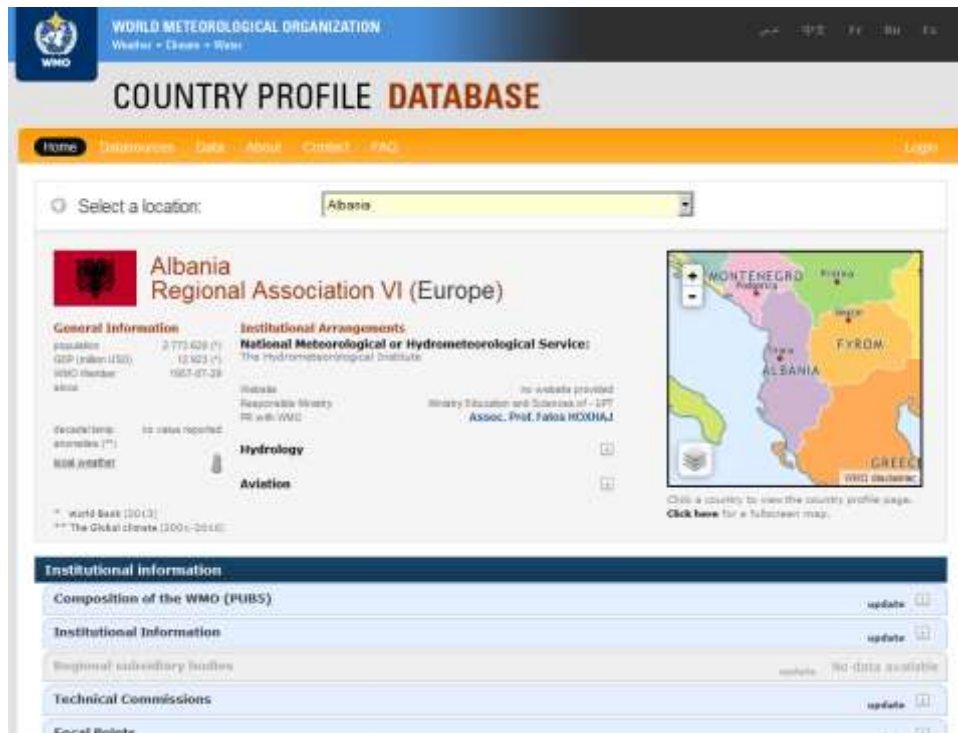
WORLD METEOROLOGICAL ORGANIZATION
Weather • Climate • Water

WMO

عربي 中文 Fr Ru Es

COUNTRY PROFILE DATABASE

Home Datasources Data About Contact FAQ Login

Select a location: Albania

Albania
Regional Association VI (Europe)

General Information
population 2 773 620 (*)
GDP (million USD) 12 923 (*)
WMO Member since 1957-07-29

decadal temp. anomalies (**) no value reported
local weather

* World Bank (2013)
** The Global climate (2001-2010)

Institutional Arrangements
National Meteorological or Hydrometeorological Service:
The Hydrometeorological Institute

Website no website provided
Responsible Ministry Ministry Education and Sciences of - UPT
PR with WMO Assoc. Prof. Fatos HOXHAJ

Hydrology
Aviation

+
-
MONTENEGRO
Podgorica
Pristina
Skopje
FYROM
Tirana
ALBANIA
GREECE
WMO disclaimer

Click a country to view the country profile page.
Click here for a fullscreen map.

Institutional information
Composition of the WMO (PUBS) update
Institutional Information update
Regional subsidiary bodies update No data available
Technical Commissions update
Focal Points